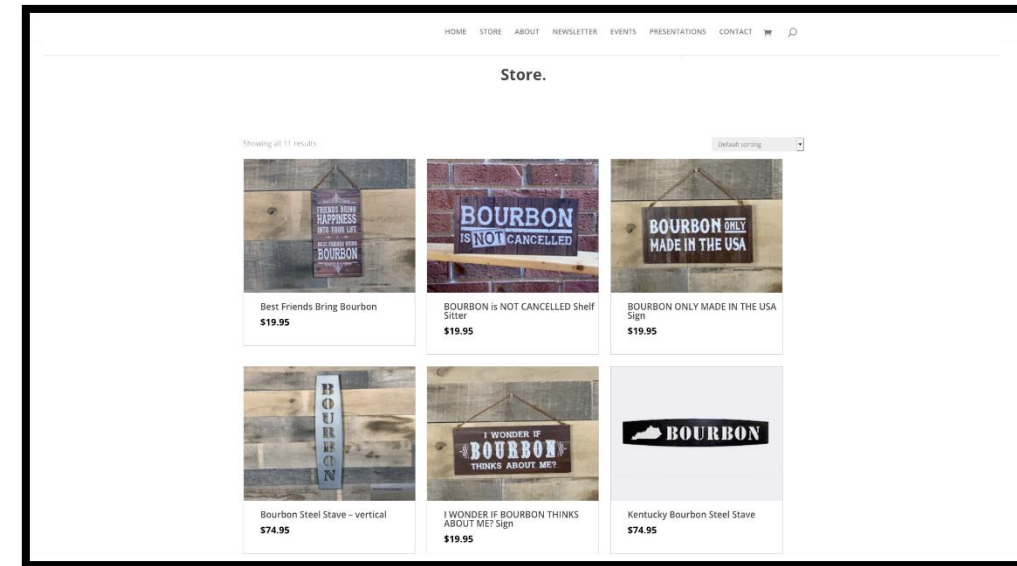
HOME STORE ABOUT NEWSLETTER EVENTS PRESENTATIONS CONTACT

Store.

Showing all 11 results

Default sorting

FRIENDS BRING HAPPINESS INTO YOUR LIFE BEST FRIENDS BRING BOURBON

Best Friends Bring Bourbon
$19.95

BOURBON IS NOT CANCELLED

BOURBON is NOT CANCELLED Shelf Sitter
$19.95

BOURBON ONLY MADE IN THE USA

BOURBON ONLY MADE IN THE USA Sign
$19.95

BOURBON

Bourbon Steel Stave – vertical
$74.95

I WONDER IF BOURBON THINKS ABOUT ME?

I WONDER IF BOURBON THINKS ABOUT ME? Sign
$19.95

BOURBON

Kentucky Bourbon Steel Stave
$74.95